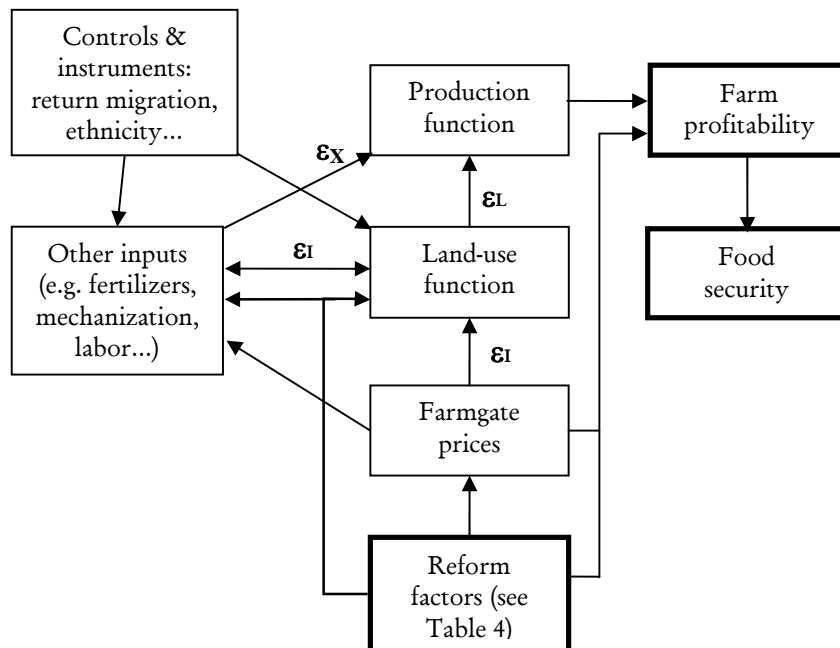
Controls & instruments: return migration, ethnicity...

Production function

Farm profitability

$\varepsilon_X$

$\varepsilon_L$

Other inputs (e.g. fertilizers, mechanization, labor...)

$\varepsilon_I$

Land-use function

Food security

$\varepsilon_I$

Farmgate prices

Reform factors (see Table 4)